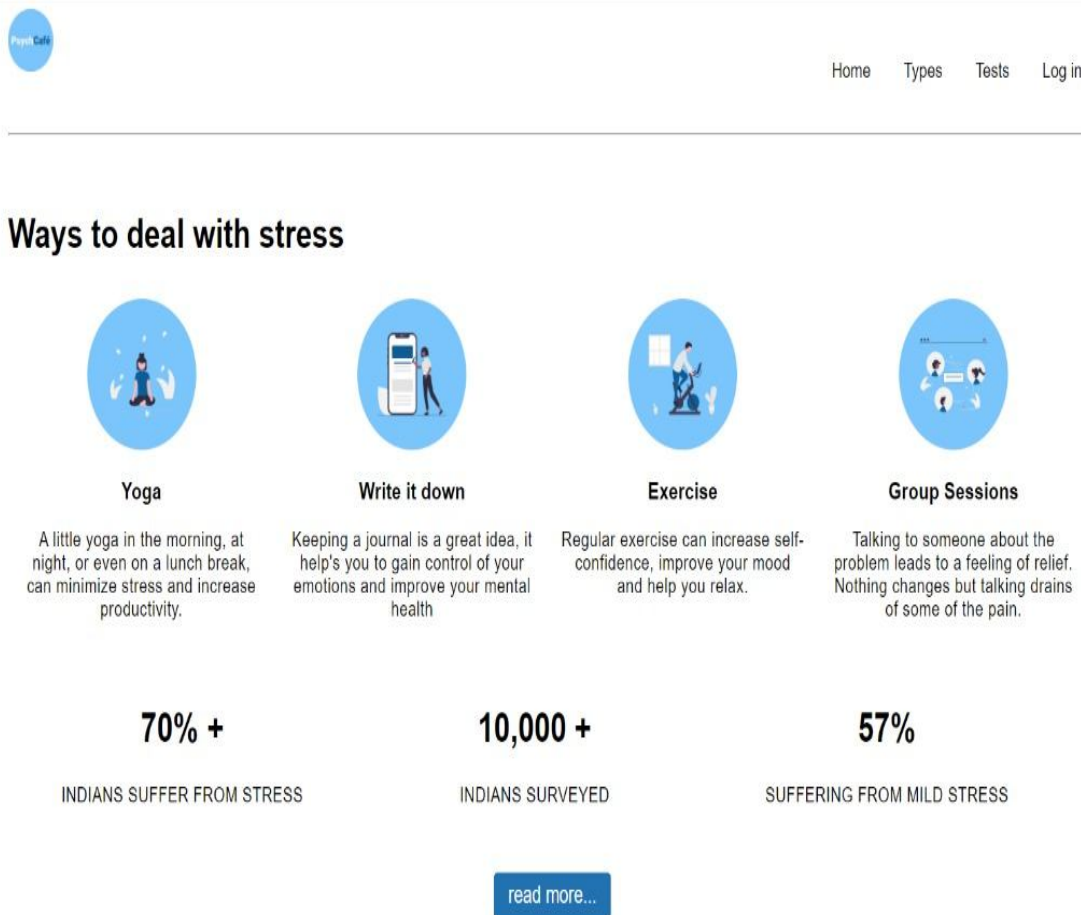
PsychCafé

Home Types Tests Log in

Ways to deal with stress

Yoga

A little yoga in the morning, at night, or even on a lunch break, can minimize stress and increase productivity.

Write it down

Keeping a journal is a great idea, it help's you to gain control of your emotions and improve your mental health

Exercise

Regular exercise can increase self-confidence, improve your mood and help you relax.

Group Sessions

Talking to someone about the problem leads to a feeling of relief. Nothing changes but talking drains of some of the pain.

70% +

INDIANS SUFFER FROM STRESS

10,000 +

INDIANS SURVEYED

57%

SUFFERING FROM MILD STRESS

read more...